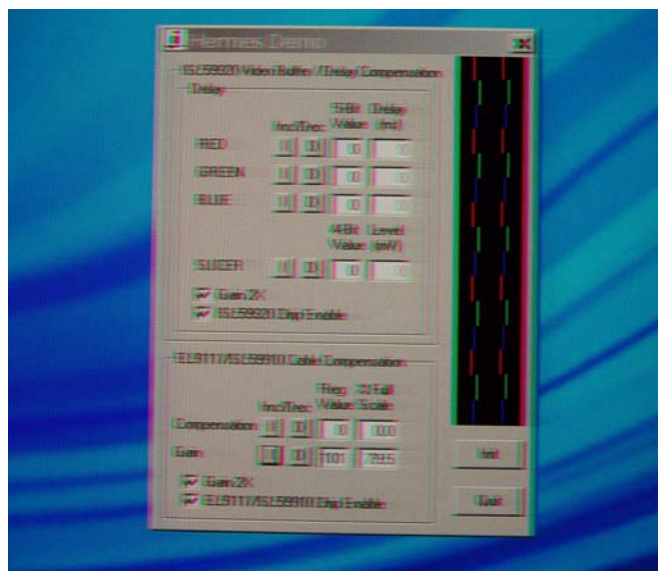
Hermes Demo

ISL59920 Video Buffer / Delay Compensation

Delay

Inc/Dec

5-Bit Value

Delay (ns)

RED

GREEN

BLUE

4-Bit Value

Level (mV)

SLICER

Gain 2X

ISL59920 Chip Enable

EL9111/ISL59910 Cable Compensation

Inc/Dec

Reg. Value

% Full Scale

Compensation

Gain

101

79.5

Gain 2X

EL9111/ISL59910 Chip Enable

Init

Quit